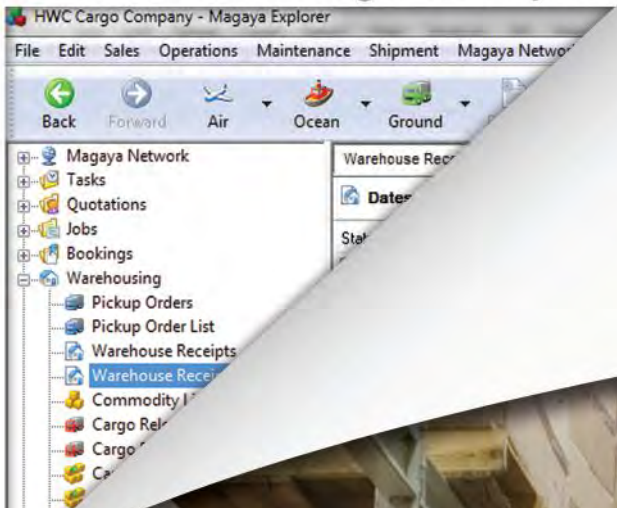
HWC Cargo Company - Magaya Explorer

File Edit Sales Operations Maintenance Shipment Magaya Netwo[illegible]

Back Forward Air Ocean Ground

Magaya Network
Tasks
Quotations
Jobs
Bookings
Warehousing
Pickup Orders
Pickup Order List
Warehouse Receipts
Warehouse Recei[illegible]
Commodity L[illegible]
Cargo Rel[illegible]
Cargo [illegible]
Ca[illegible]

Warehouse Rece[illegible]

Dates

Sta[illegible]